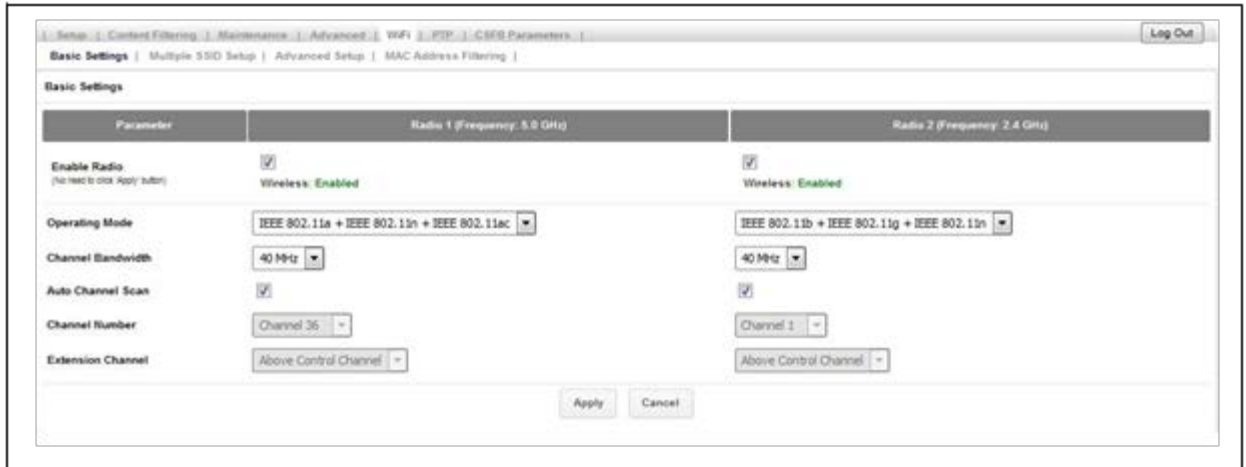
| Setup | Content Filtering | Maintenance | Advanced | WiFi | PTP | CSFB Parameters |

Log Out

Basic Settings | Multiple SSID Setup | Advanced Setup | MAC Address Filtering |

Basic Settings

| Parameter | Radio 1 (Frequency: 5.0 GHz) | Radio 2 (Frequency: 2.4 GHz) |
|---|---|---|
| Enable Radio (No need to click 'Apply' button) | Wireless: Enabled | Wireless: Enabled |
| Operating Mode | IEEE 802.11a + IEEE 802.11n + IEEE 802.11ac | IEEE 802.11b + IEEE 802.11g + IEEE 802.11n |
| Channel Bandwidth | 40 MHz | 40 MHz |
| Auto Channel Scan | | |
| Channel Number | Channel 36 | Channel 1 |
| Extension Channel | Above Control Channel | Above Control Channel |

Apply Cancel